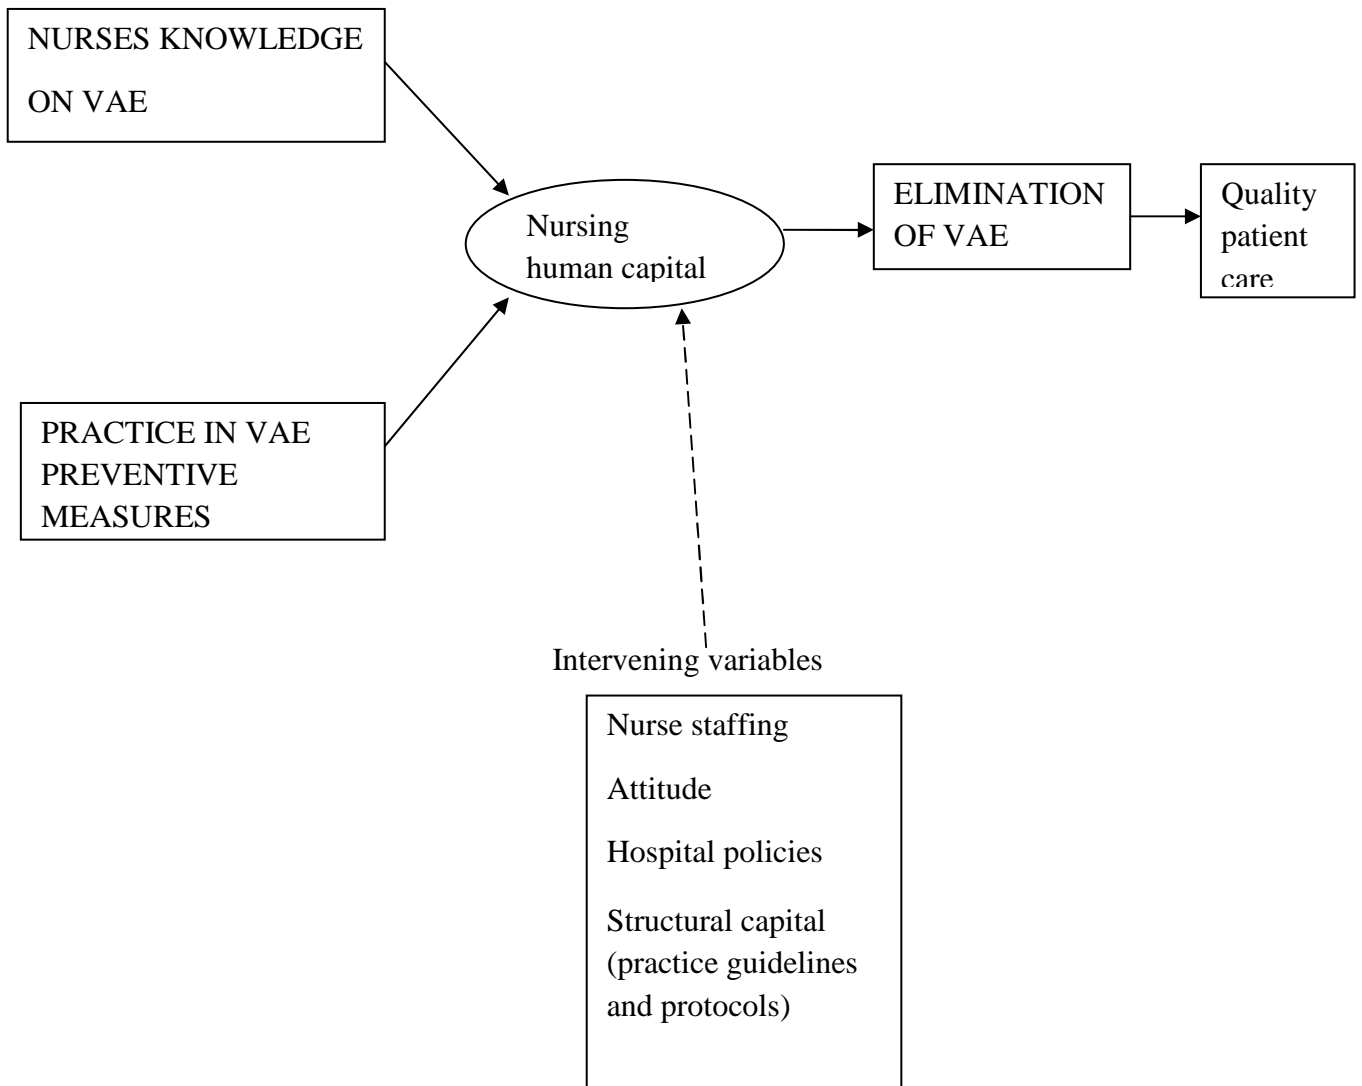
NURSES KNOWLEDGE ON VAE

Nursing human capital

ELIMINATION OF VAE

Quality patient care

PRACTICE IN VAE PREVENTIVE MEASURES

Intervening variables

Nurse staffing

Attitude

Hospital policies

Structural capital (practice guidelines and protocols)